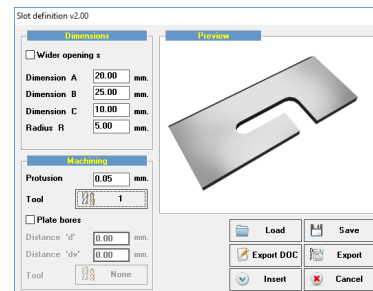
Slot definition v2.00

Dimensions

Wider opening s

Dimension A 20.00 mm.

Dimension B 25.00 mm.

Dimension C 10.00 mm.

Radius R 5.00 mm.

Preview

Machining

Protusion 0.05 mm.

Tool 1

Plate bores

Distance 'd' 0.00 mm.

Distance 'dv' 0.00 mm.

Tool None

Load

Save

Export DOC

Export

Insert

Cancel